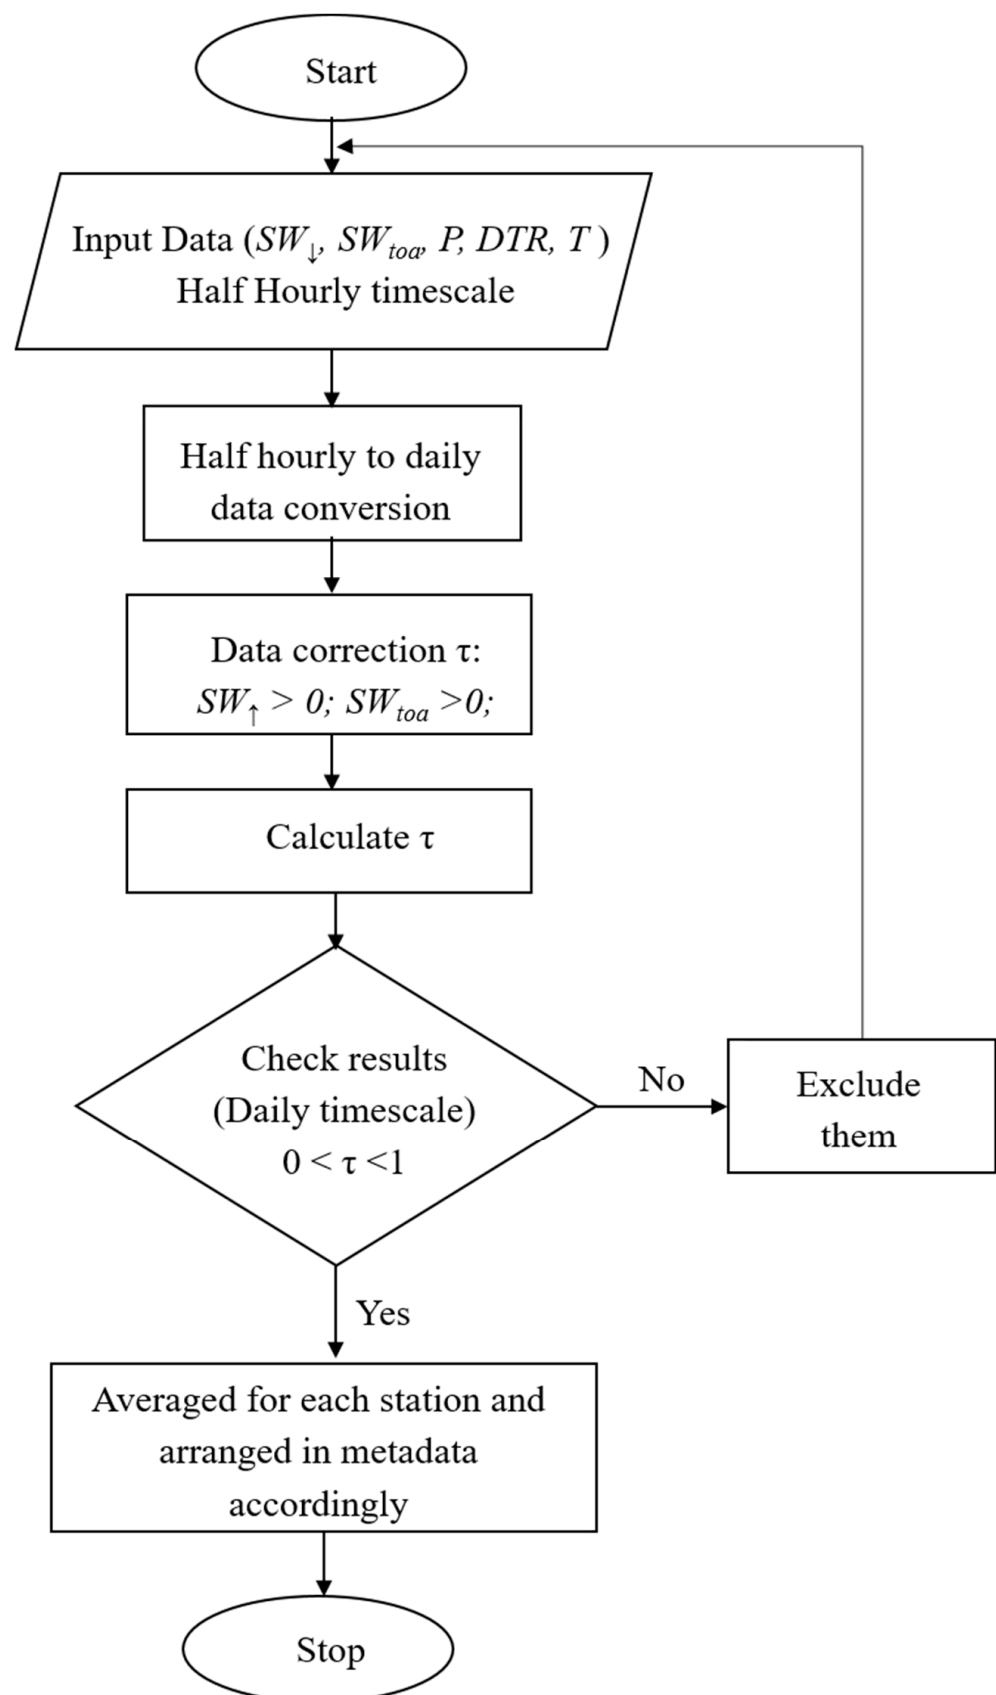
Start

Input Data ($SW_{\downarrow}$, $SW_{toa}$, $P$, $DTR$, $T$ )
Half Hourly timescale

Half hourly to daily data conversion

Data correction τ:
$SW_{\uparrow} > 0$; $SW_{toa} > 0$;

Calculate τ

Check results
(Daily timescale)
$0 < \tau < 1$

No

Exclude them

Yes

Averaged for each station and arranged in metadata accordingly

Stop